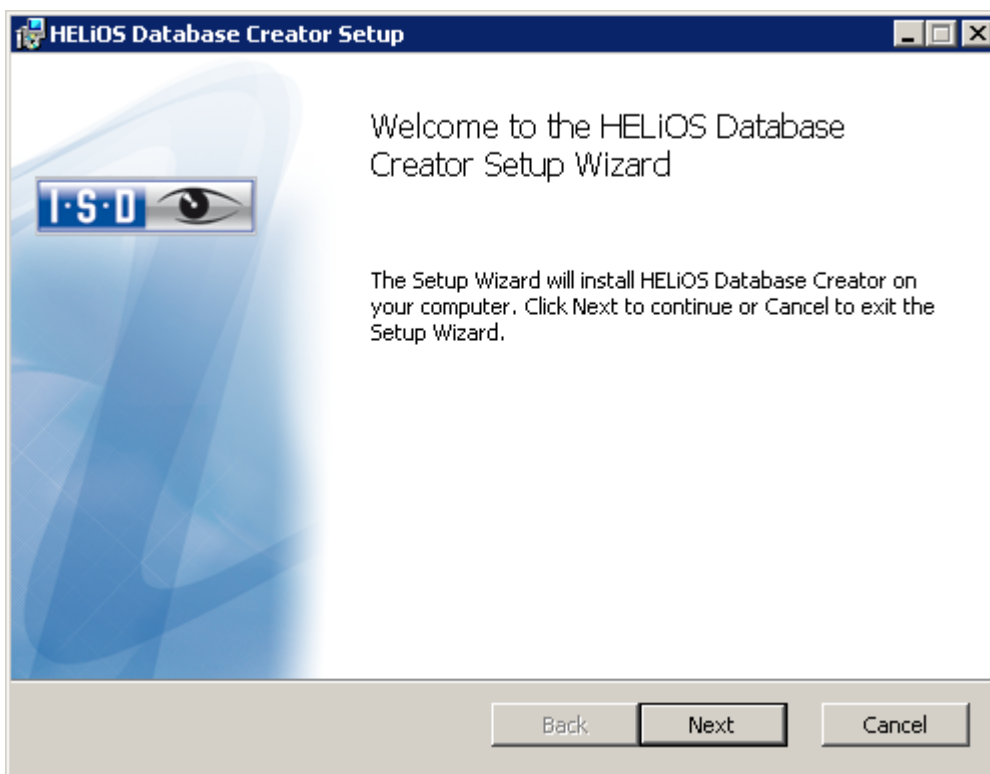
HELiOS Database Creator Setup

I·S·D

Welcome to the HELiOS Database Creator Setup Wizard

The Setup Wizard will install HELiOS Database Creator on your computer. Click Next to continue or Cancel to exit the Setup Wizard.

Back Next Cancel